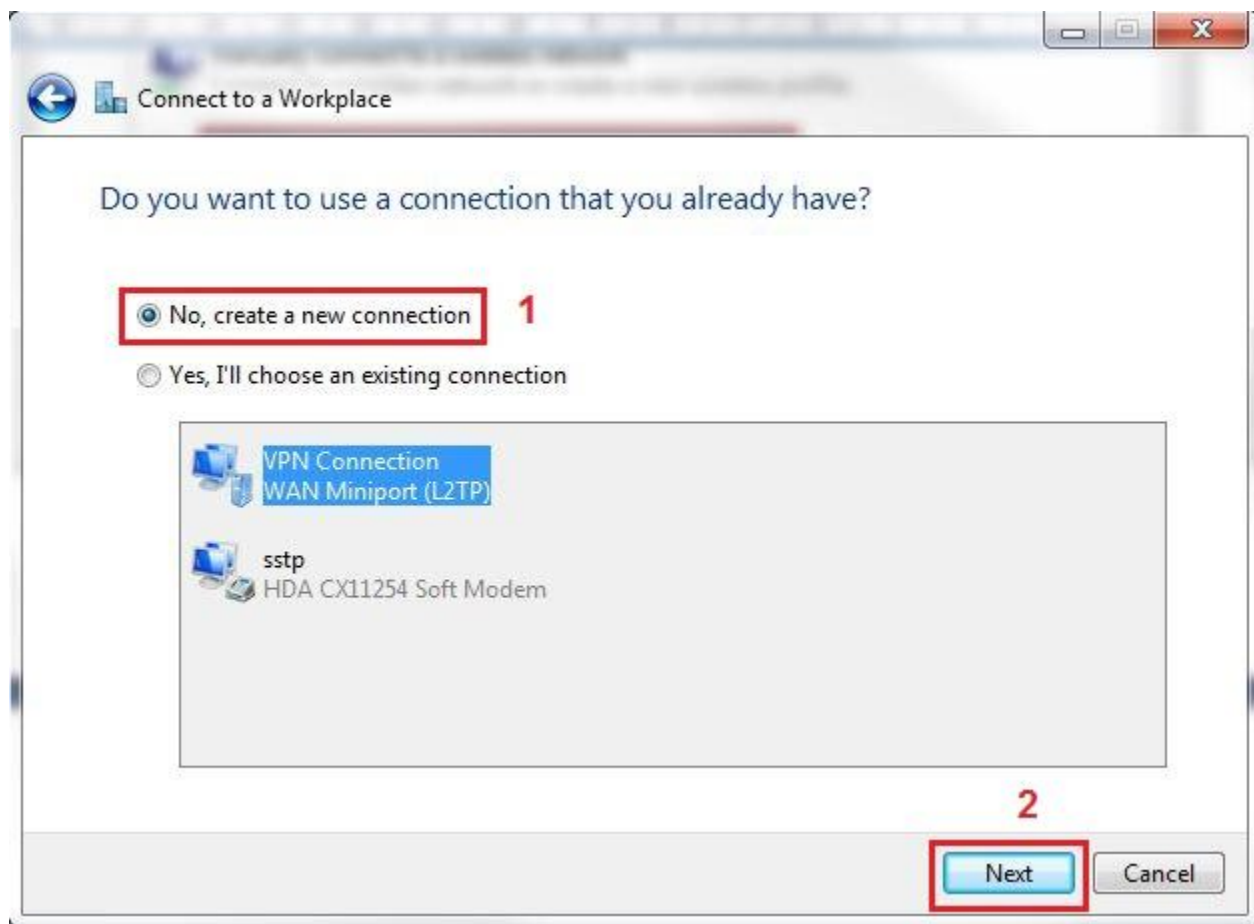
Connect to a Workplace

Do you want to use a connection that you already have?

No, create a new connection 1

Yes, I'll choose an existing connection

VPN Connection
WAN Miniport (L2TP)

sstp
HDA CX11254 Soft Modem

2

Next Cancel